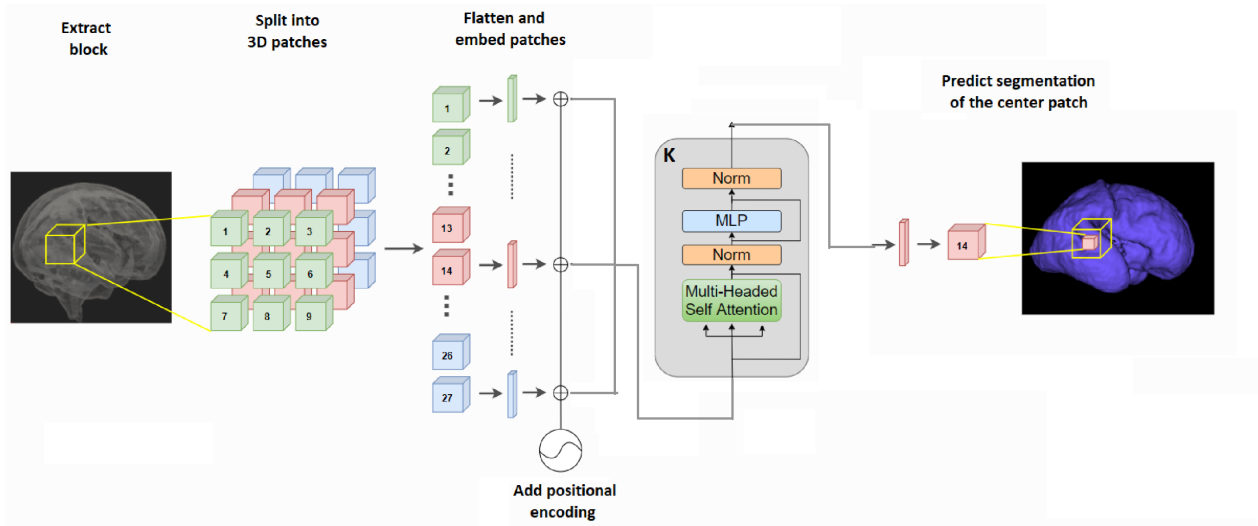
Extract block

Split into 3D patches

Flatten and embed patches

Predict segmentation of the center patch

1 2 3
4 5 6
7 8 9

1
2
13
14
26
27

K

Norm

MLP

Norm

Multi-Headed Self Attention

14

Add positional encoding